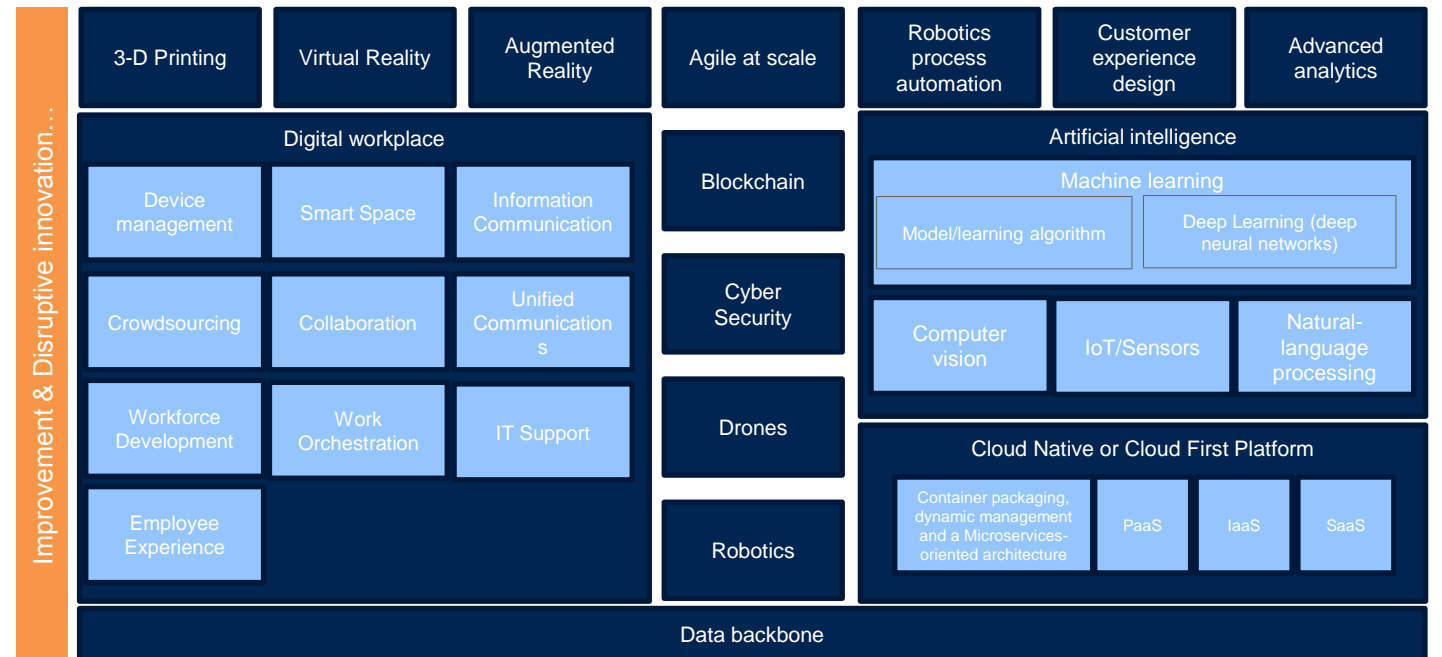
Improvement & Disruptive innovation…

3-D Printing

Virtual Reality

Augmented Reality

Agile at scale

Robotics process automation

Customer experience design

Advanced analytics

Digital workplace

Device management

Smart Space

Information Communication

Crowdsourcing

Collaboration

Unified Communication s

Workforce Development

Work Orchestration

IT Support

Employee Experience

Blockchain

Cyber Security

Drones

Robotics

Artificial intelligence

Machine learning

Model/learning algorithm

Deep Learning (deep neural networks)

Computer vision

IoT/Sensors

Natural-language processing

Cloud Native or Cloud First Platform

Container packaging, dynamic management and a Microservices-oriented architecture

PaaS

IaaS

SaaS

Data backbone